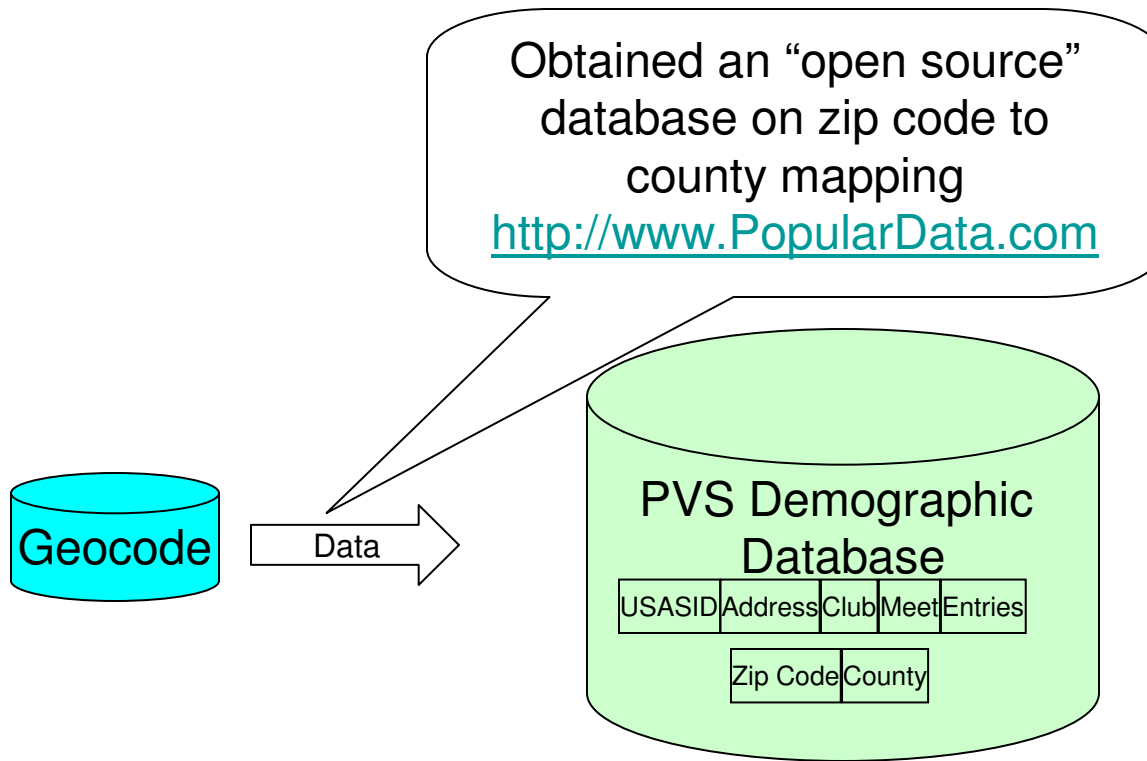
Obtained an “open source” database on zip code to county mapping http://www.PopularData.com

Geocode

Data

PVS Demographic Database

| USASID | Address | Club | Meet | Entries |
|---|---|---|---|---|

| Zip Code | County |
|---|---|